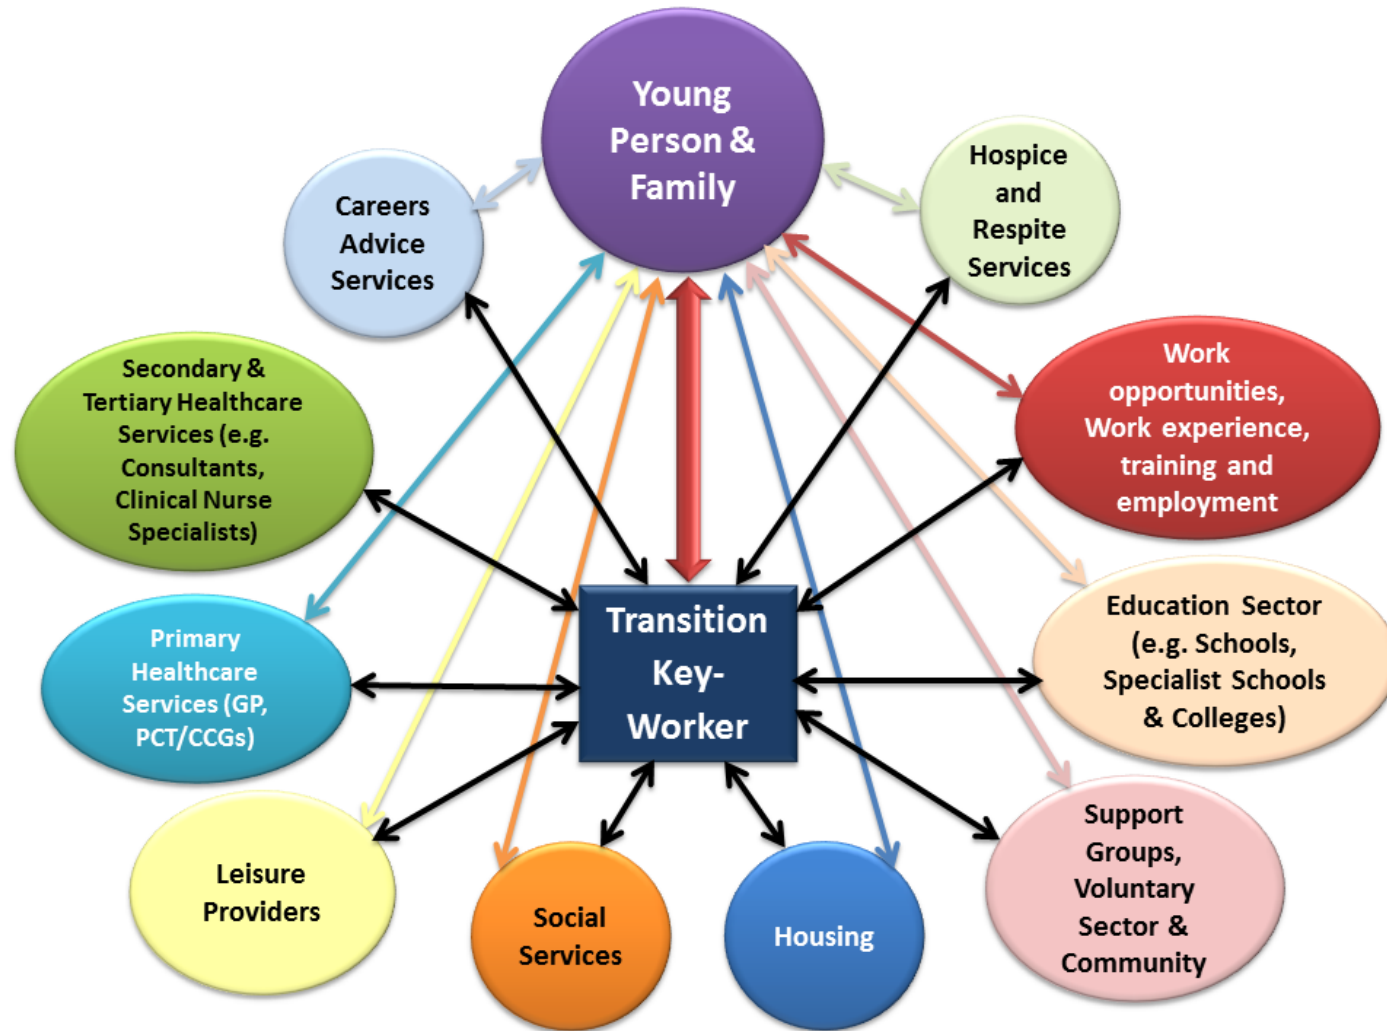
Young Person & Family

Careers Advice Services

Hospice and Respite Services

Secondary & Tertiary Healthcare Services (e.g. Consultants, Clinical Nurse Specialists)

Work opportunities, Work experience, training and employment

Transition Key-Worker

Primary Healthcare Services (GP, PCT/CCGs)

Education Sector (e.g. Schools, Specialist Schools & Colleges)

Leisure Providers

Social Services

Housing

Support Groups, Voluntary Sector & Community